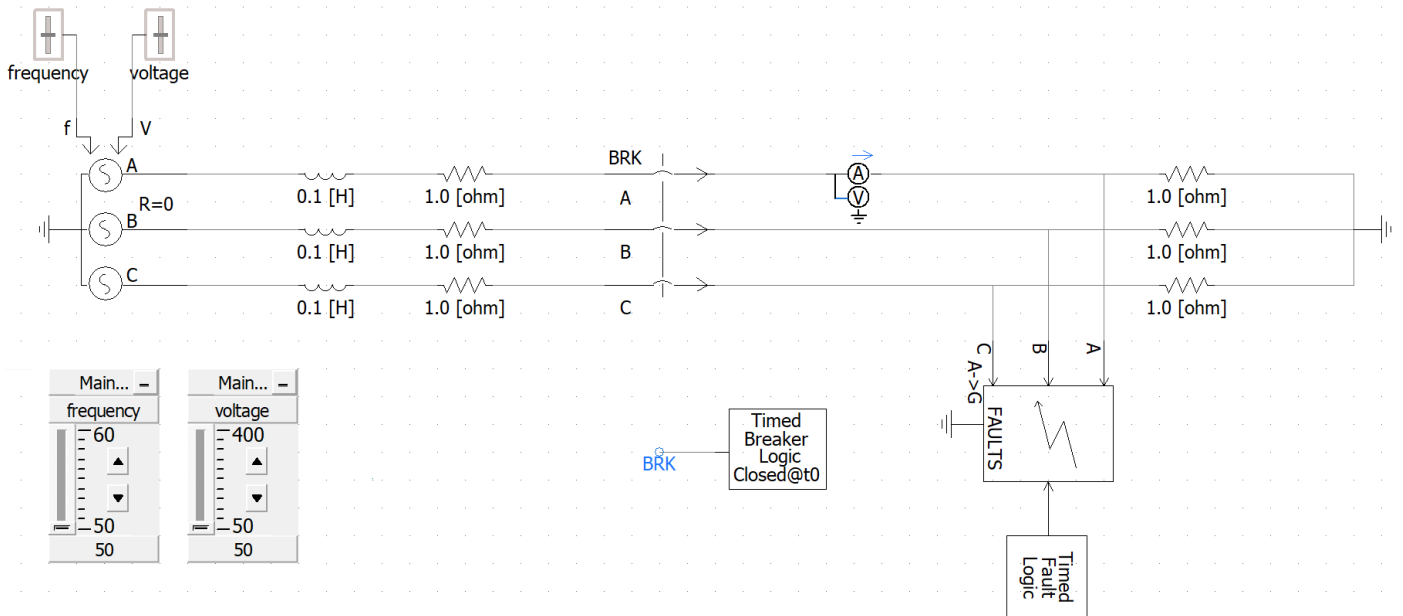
frequency
voltage
f
V
A
R=0
B
C
0.1 [H]
1.0 [ohm]
0.1 [H]
1.0 [ohm]
0.1 [H]
1.0 [ohm]
BRK
A
B
C
A
V
1.0 [ohm]
1.0 [ohm]
1.0 [ohm]
C
B
A
A->G
FAULTS
Main... –
frequency
60
50
50
Main... –
voltage
400
50
50
Timed Breaker Logic Closed@t0
BRK
Timed Fault Logic